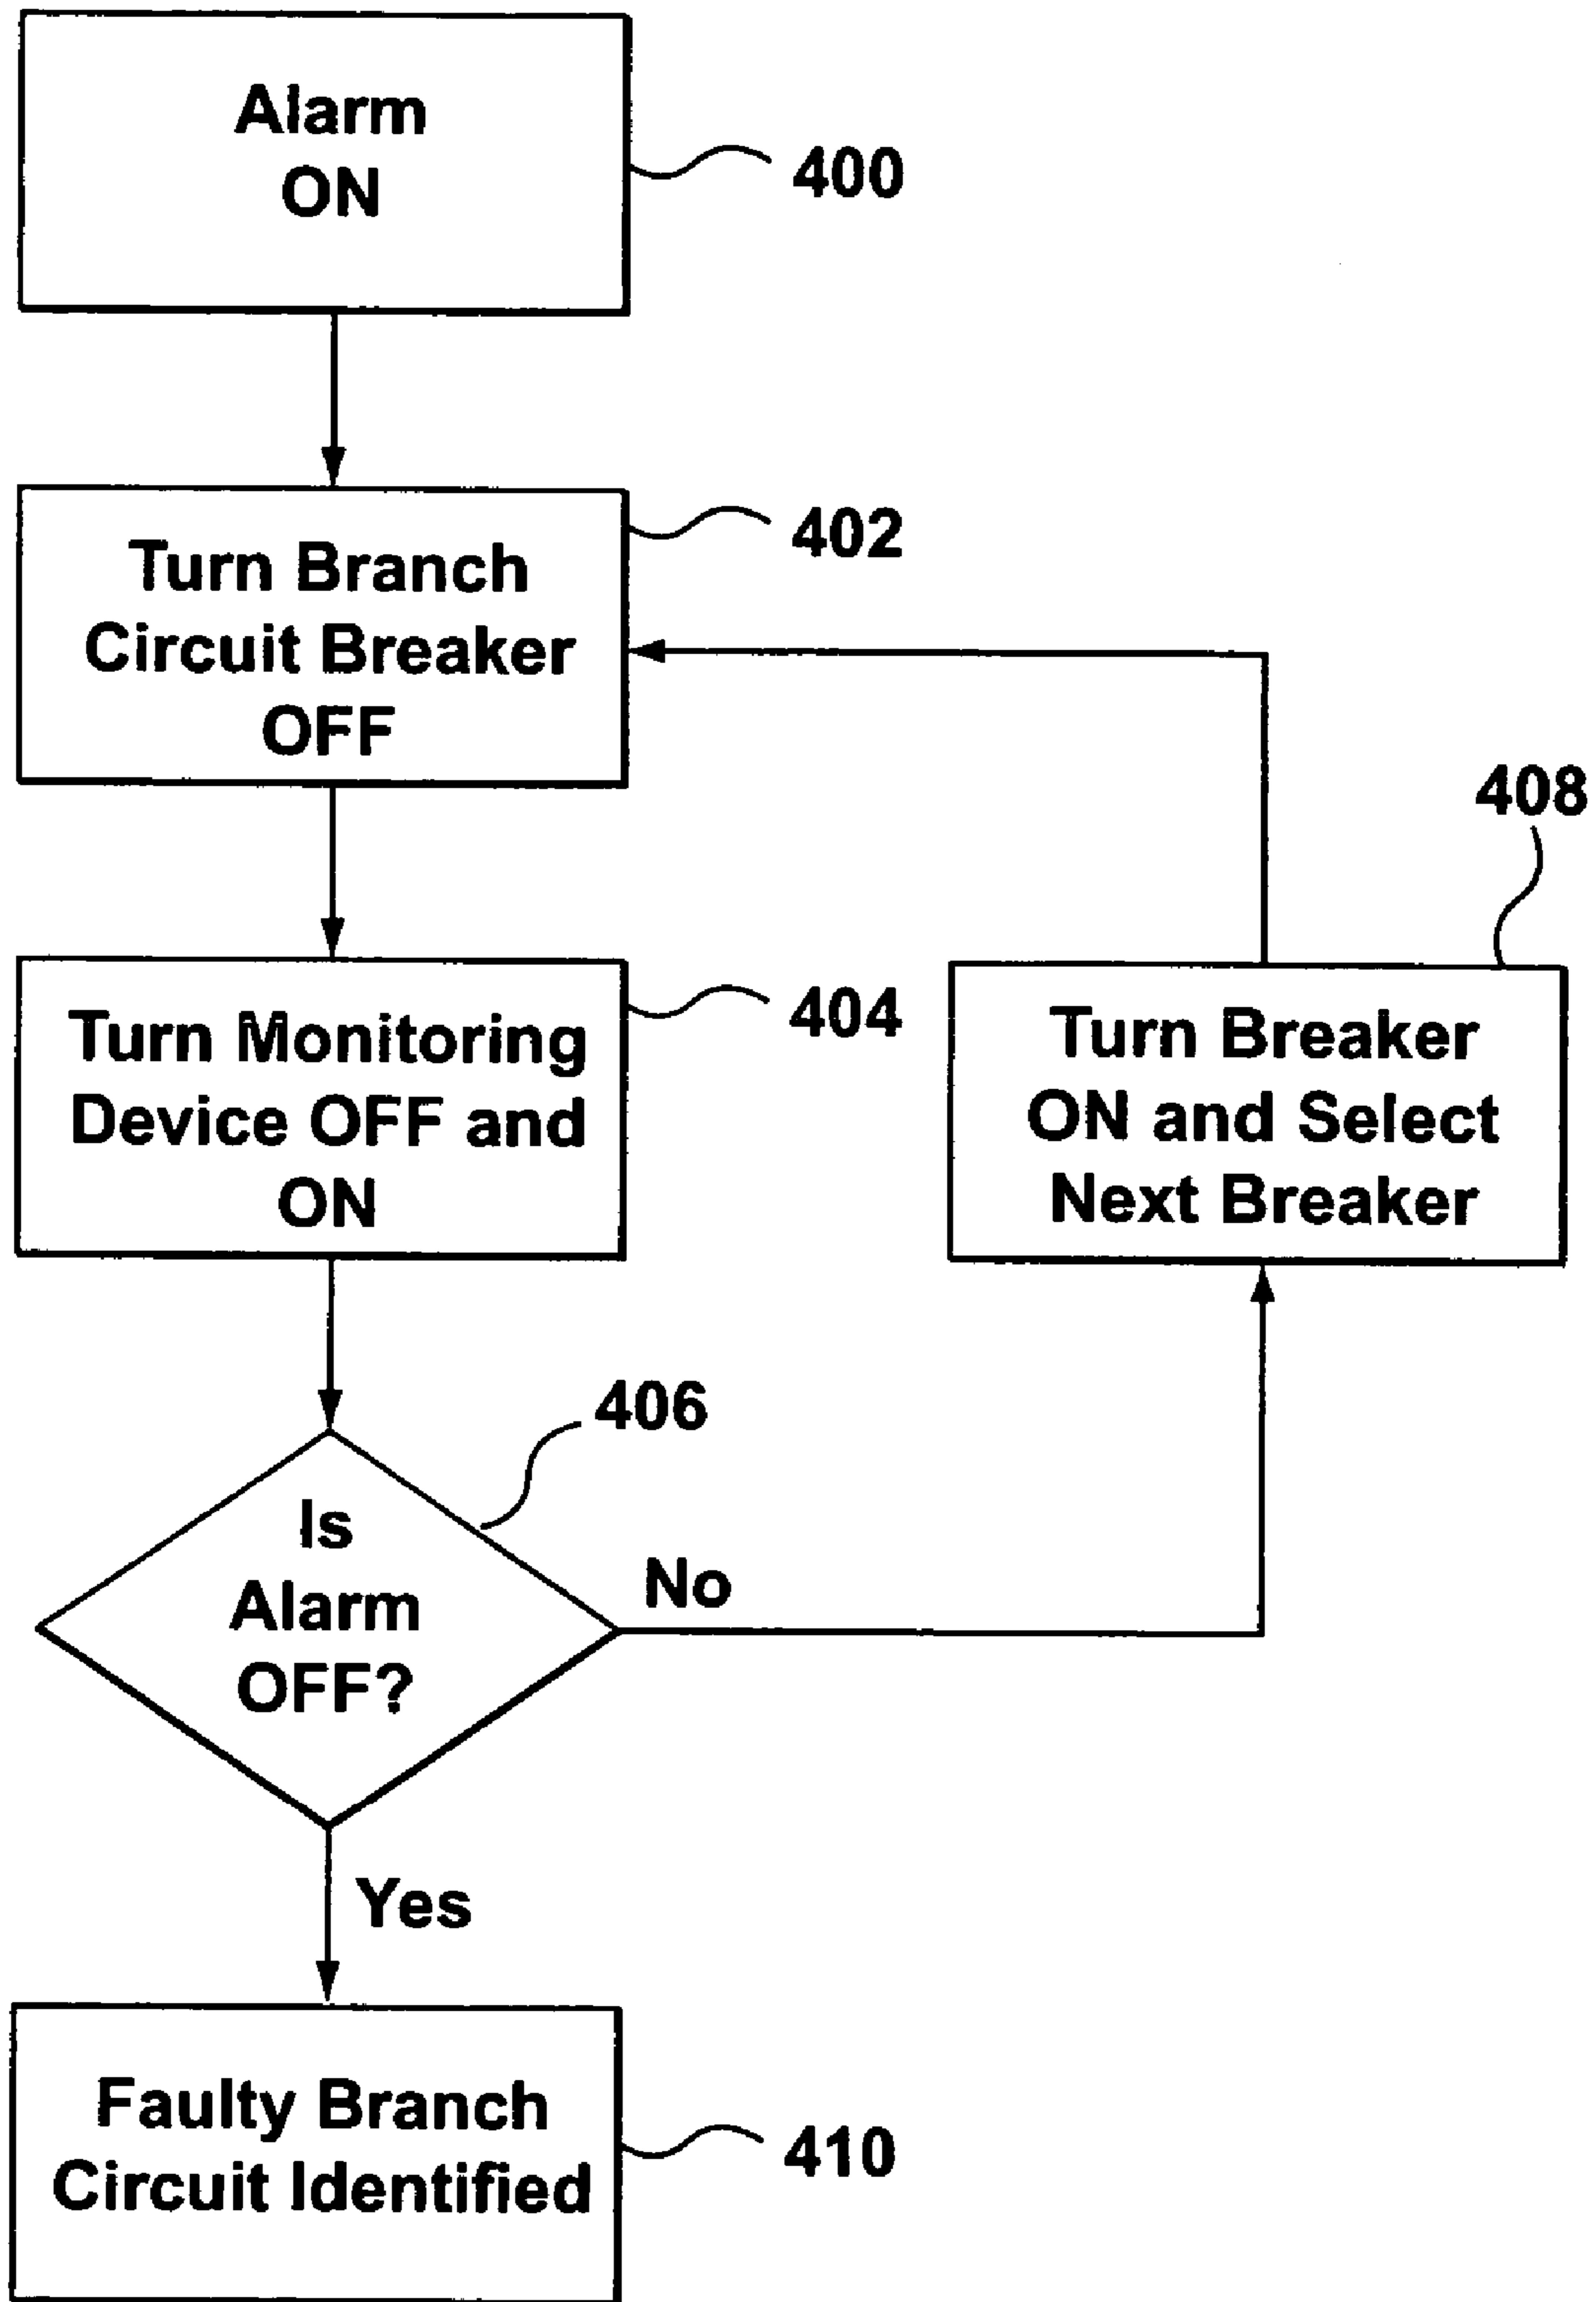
Alarm ON

400

Turn Branch Circuit Breaker OFF

402

408

Turn Monitoring Device OFF and ON

404

Turn Breaker ON and Select Next Breaker

406

Is Alarm OFF?

No

Yes

Faulty Branch Circuit Identified

410